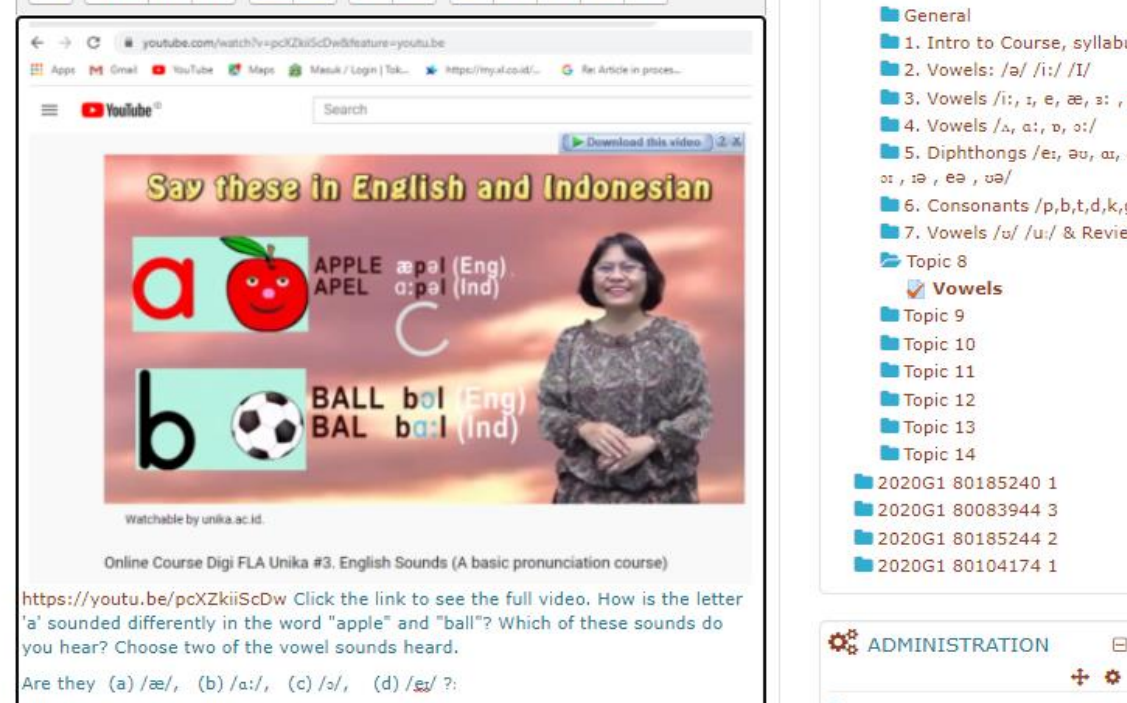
youtube.com/watch?v=pcXZkiiScDw&feature=youtu.be

Apps Gmail YouTube Maps Masuk / Login | Tok... https://my.xl.co.id/... Re: Article in proces...

YouTube

Search

Download this video

Say these in English and Indonesian

a APPLE æpəl (Eng) APEL ɑ:pəl (Ind)

b BALL bɔl (Eng) BAL bɑ:l (Ind)

Watchable by unika.ac.id.

Online Course Digi FLA Unika #3. English Sounds (A basic pronunciation course)

https://youtu.be/pcXZkiiScDw Click the link to see the full video. How is the letter 'a' sounded differently in the word "apple" and "ball"? Which of these sounds do you hear? Choose two of the vowel sounds heard.

Are they (a) /æ/, (b) /ɑ:/, (c) /ɔ/, (d) /eɪ/ ?:

General
1. Intro to Course, syllabu
2. Vowels: /ə/ /i:/ /I/
3. Vowels /i:, ɪ, e, æ, ɜ: ,
4. Vowels /ʌ, ɑ:, ɒ, ɔ:/
5. Diphthongs /eɪ, əʊ, aɪ,
ɔɪ , ɪə , eə , ʊə/
6. Consonants /p,b,t,d,k,
7. Vowels /ʊ/ /u:/ & Revie
Topic 8
Vowels
Topic 9
Topic 10
Topic 11
Topic 12
Topic 13
Topic 14
2020G1 80185240 1
2020G1 80083944 3
2020G1 80185244 2
2020G1 80104174 1

ADMINISTRATION